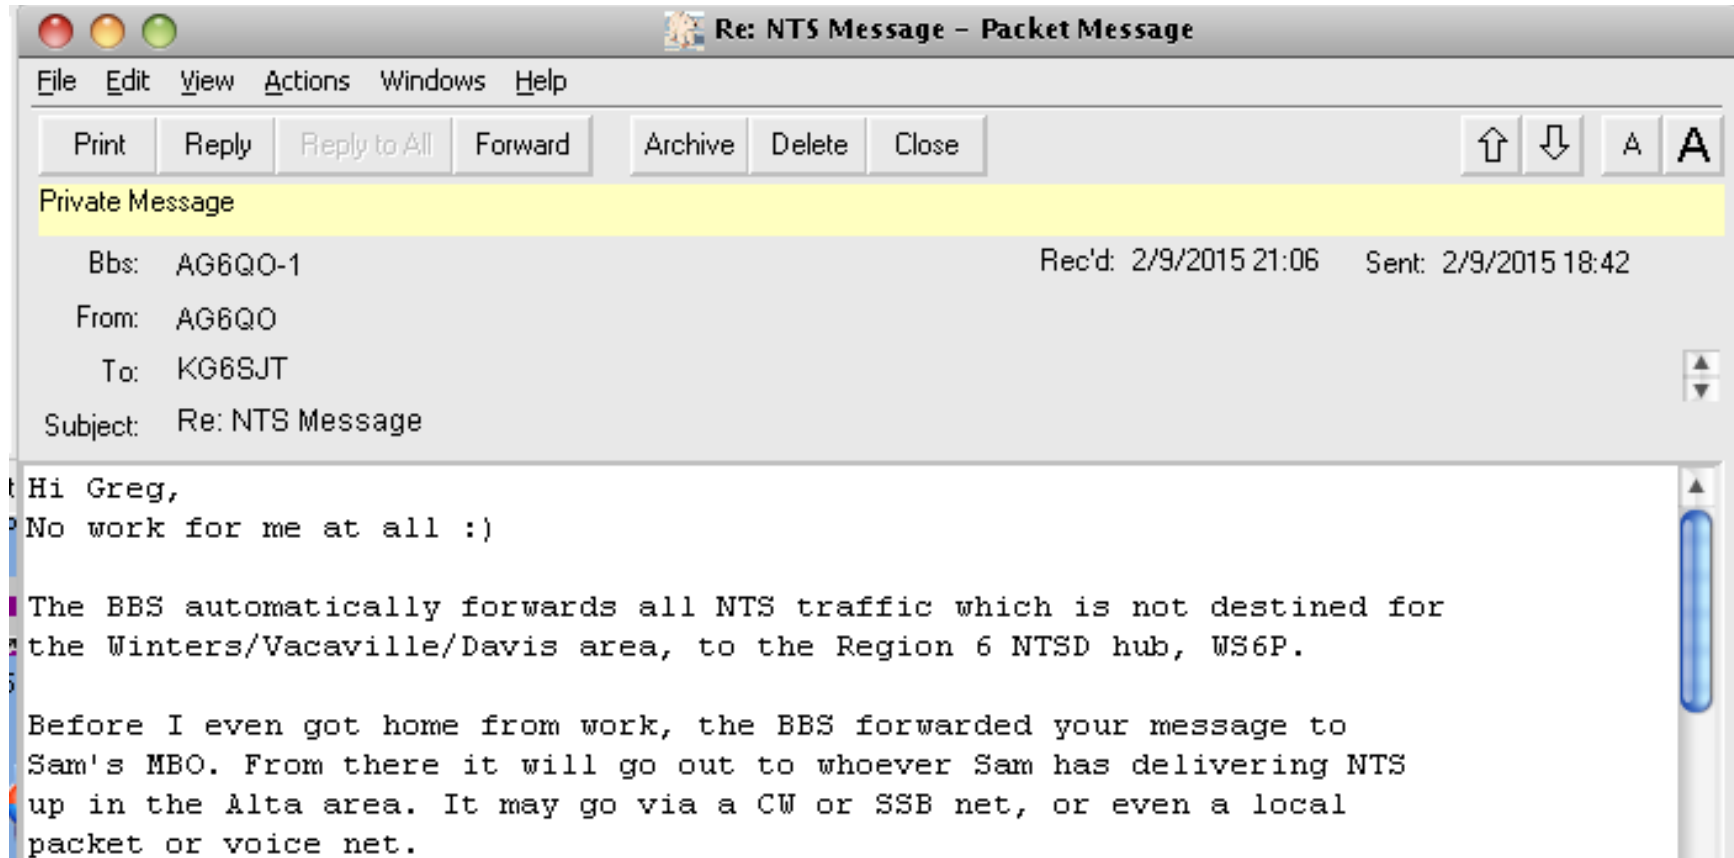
Re: NTS Message – Packet Message

File Edit View Actions Windows Help

Print Reply Reply to All Forward Archive Delete Close A A

Private Message

Bbs: AG6QO-1
Rec'd: 2/9/2015 21:06 Sent: 2/9/2015 18:42
From: AG6QO
To: KG6SJT
Subject: Re: NTS Message

Hi Greg,
No work for me at all :)

The BBS automatically forwards all NTS traffic which is not destined for the Winters/Vacaville/Davis area, to the Region 6 NTSD hub, WS6P.

Before I even got home from work, the BBS forwarded your message to Sam's MBO. From there it will go out to whoever Sam has delivering NTS up in the Alta area. It may go via a CW or SSB net, or even a local packet or voice net.